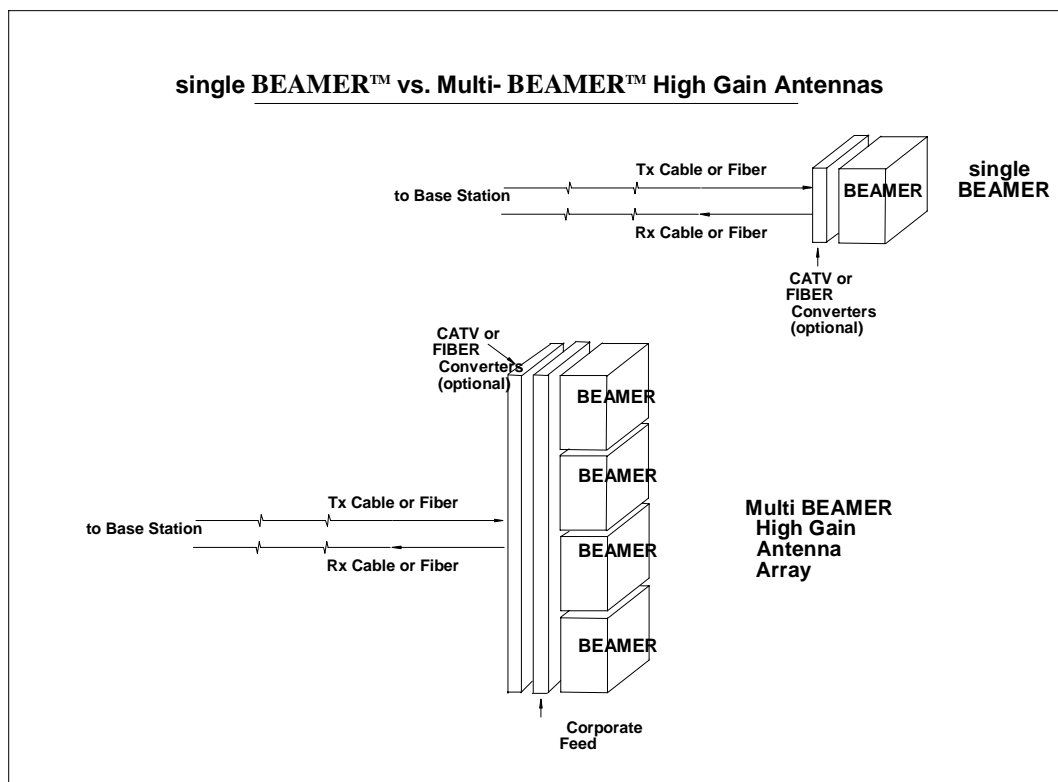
single BEAMER™ vs. Multi- BEAMER™ High Gain Antennas

Tx Cable or Fiber

to Base Station

Rx Cable or Fiber

BEAMER

single BEAMER

CATV or FIBER Converters (optional)

CATV or FIBER Converters (optional)

BEAMER

BEAMER

Tx Cable or Fiber

to Base Station

Rx Cable or Fiber

BEAMER

BEAMER

Multi BEAMER High Gain Antenna Array

Corporate Feed